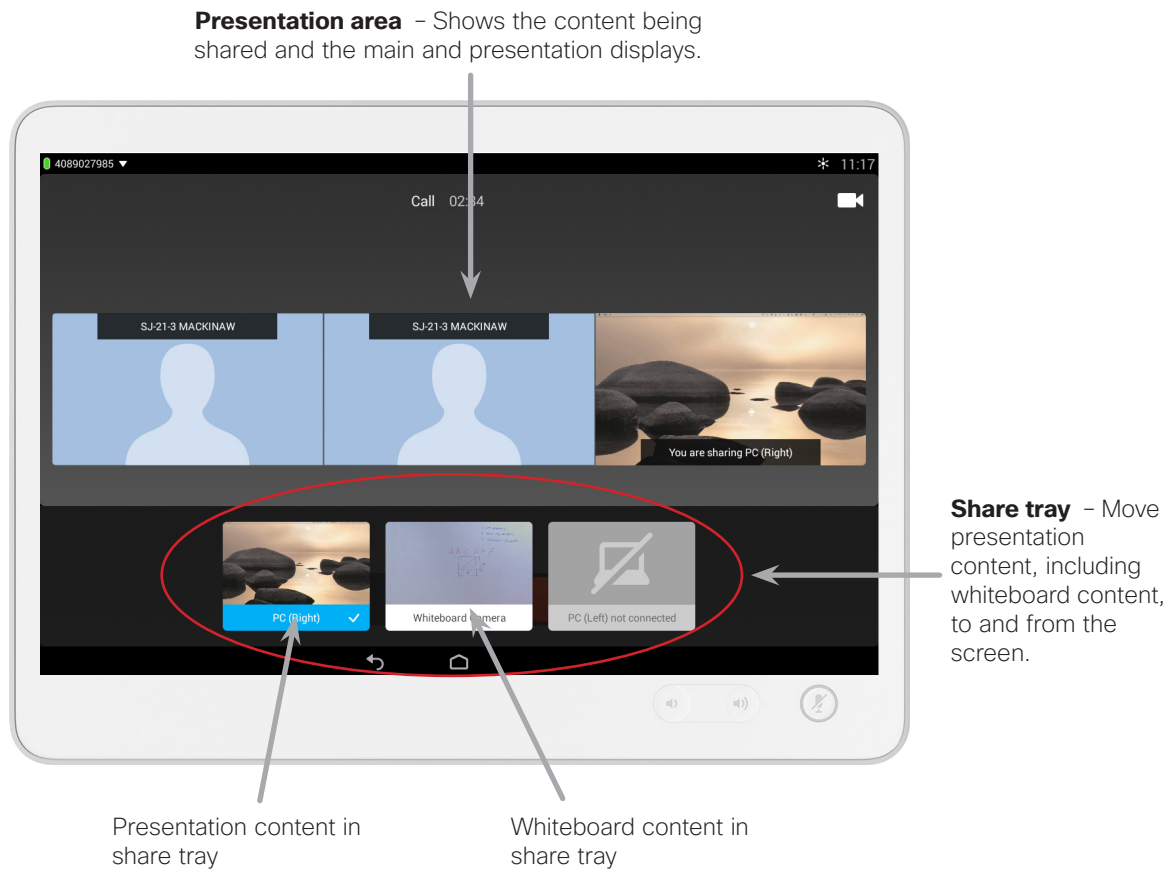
**Presentation area** – Shows the content being shared and the main and presentation displays.

4089027985 ▼

11:17

Call 02:34

SJ-21-3 MACKINAW

SJ-21-3 MACKINAW

You are sharing PC (Right)

PC (Right)

Whiteboard Camera

PC (Left) not connected

**Share tray** – Move presentation content, including whiteboard content, to and from the screen.

Presentation content in share tray

Whiteboard content in share tray